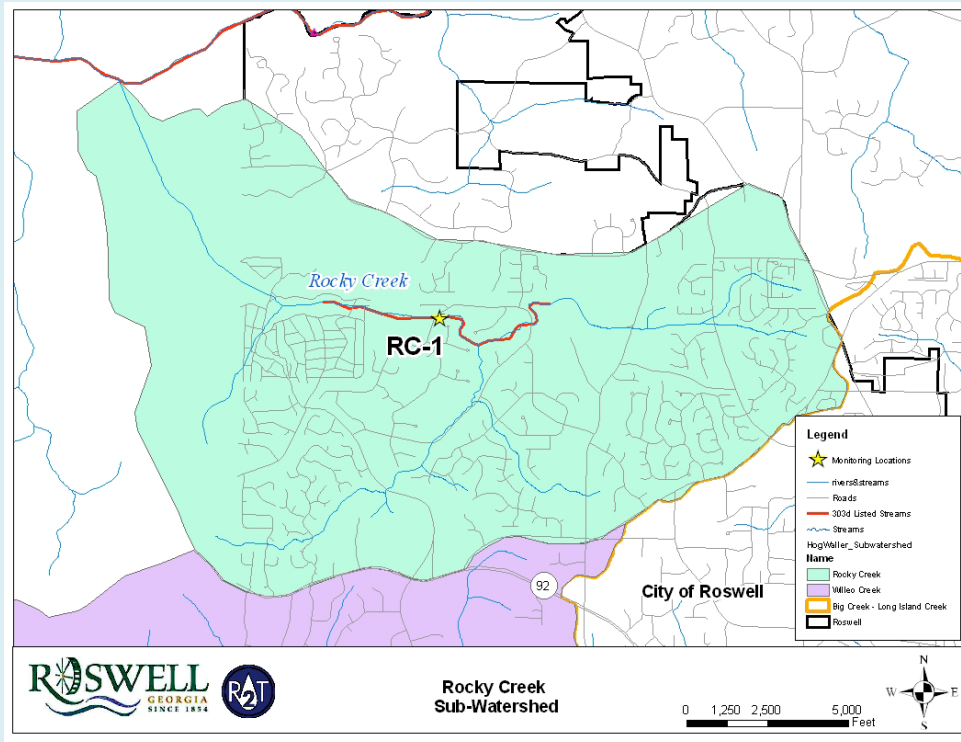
Rocky Creek

RC-1

92

City of Roswell

Legend

Monitoring Locations

rivers&streams

Roads

303d Listed Streams

Streams

HogWaller_Subwatershed

Name

Rocky Creek

Willeo Creek

Big Creek - Long Island Creek

Roswell

ROSWELL
GEORGIA
SINCE 1854

R2T

Rocky Creek
Sub-Watershed

0 1,250 2,500 5,000
Feet

N
W E
S